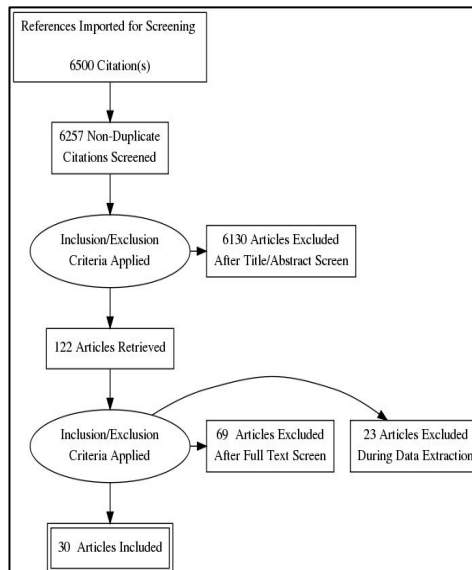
References Imported for Screening

6500 Citation(s)

6257 Non-Duplicate Citations Screened

Inclusion/Exclusion Criteria Applied

6130 Articles Excluded After Title/Abstract Screen

122 Articles Retrieved

Inclusion/Exclusion Criteria Applied

69 Articles Excluded After Full Text Screen

23 Articles Excluded During Data Extraction

30 Articles Included